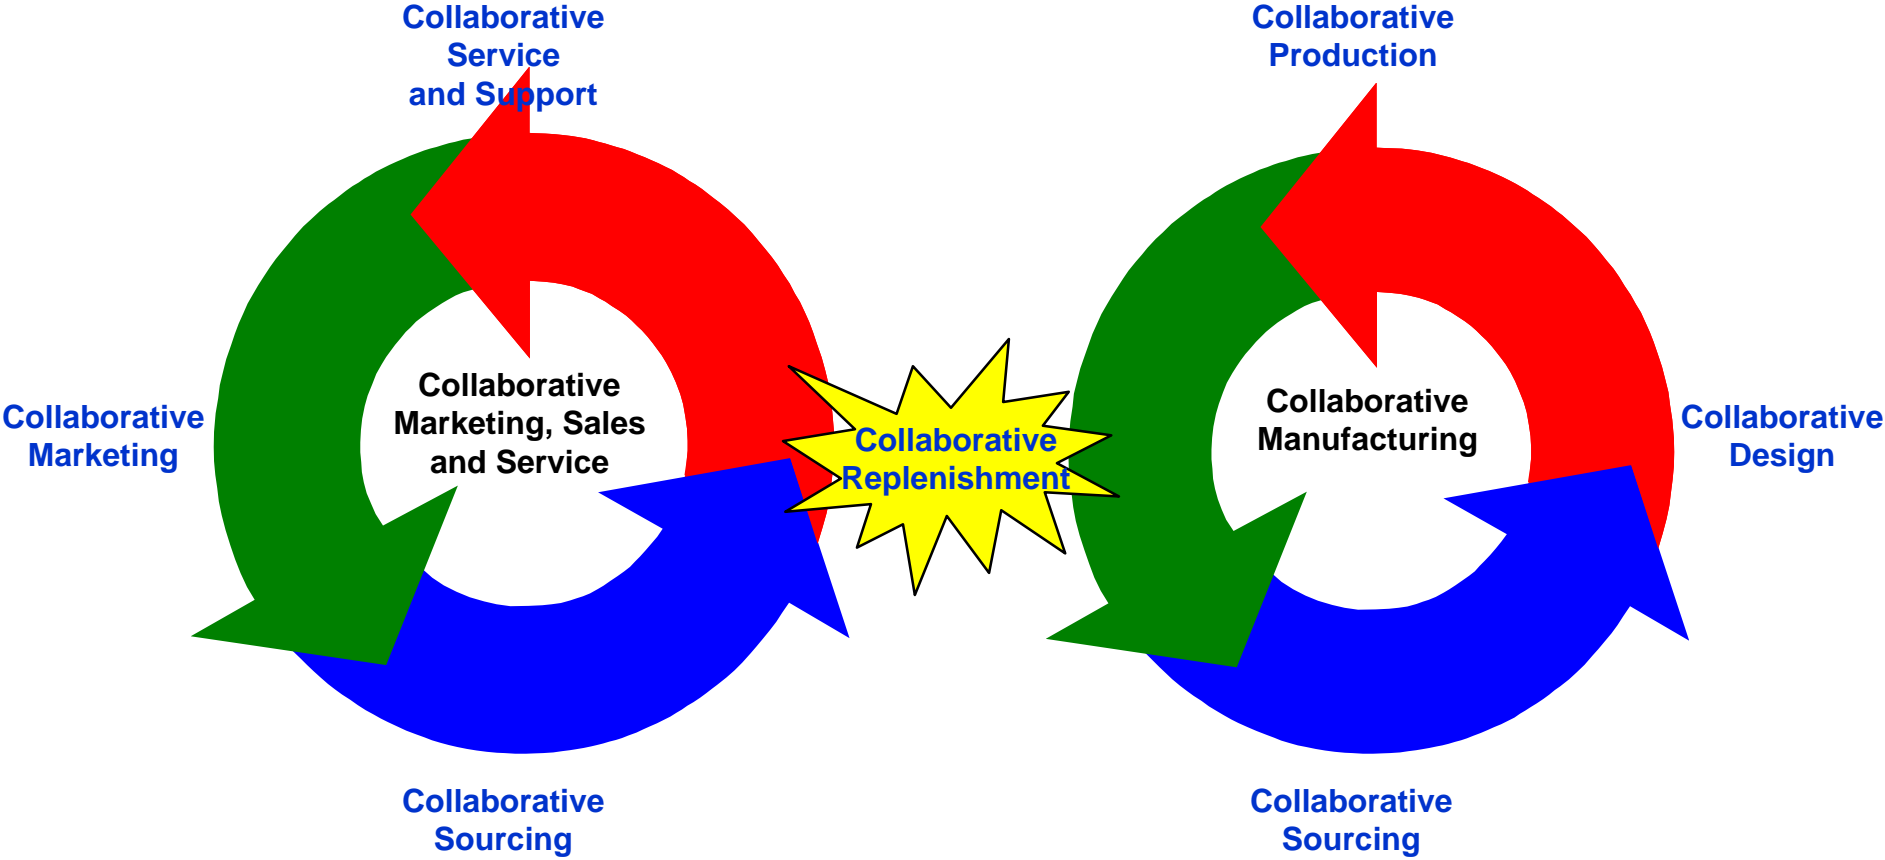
Collaborative Service and Support

Collaborative Production

Collaborative Marketing

Collaborative Marketing, Sales and Service

Collaborative Replenishment

Collaborative Manufacturing

Collaborative Design

Collaborative Sourcing

Collaborative Sourcing